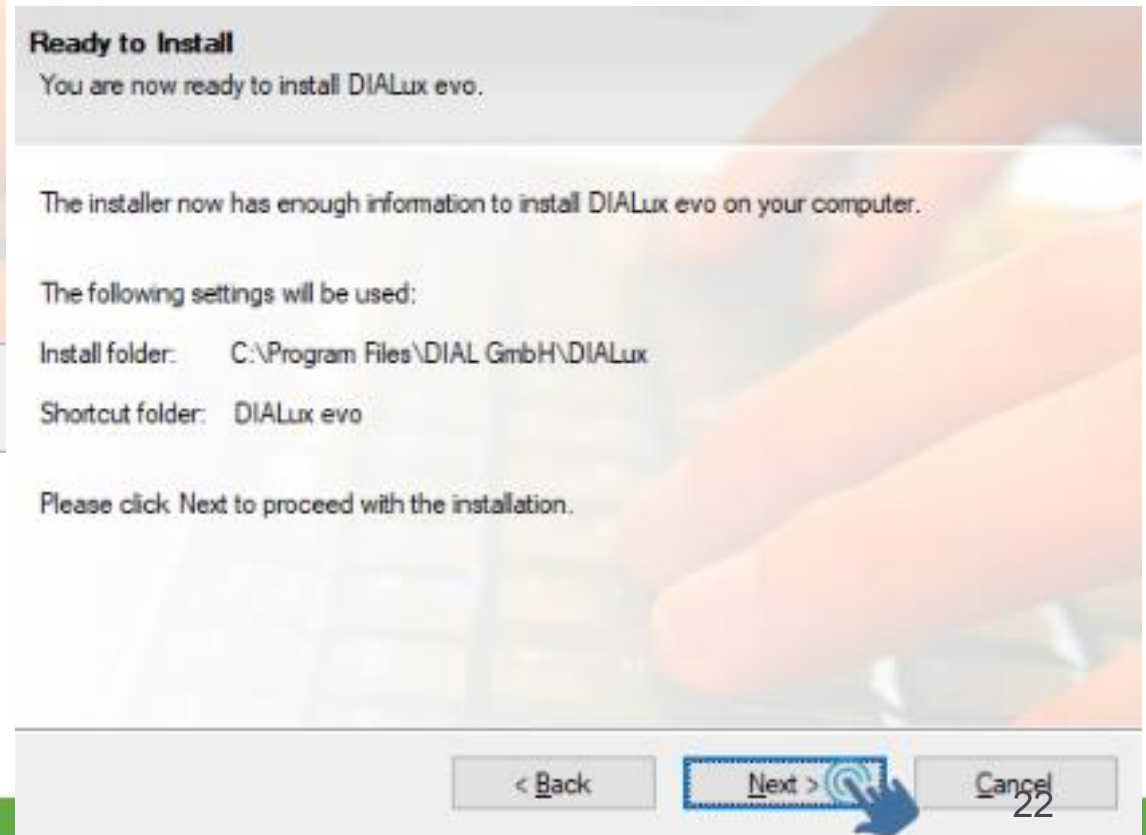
Ready to Install
You are now ready to install DIALux evo.

The installer now has enough information to install DIALux evo on your computer.

The following settings will be used:

Install folder: C:\Program Files\DIAL GmbH\DIALux

Shortcut folder: DIALux evo

Please click Next to proceed with the installation.

< Back

Next >

Cancel

22